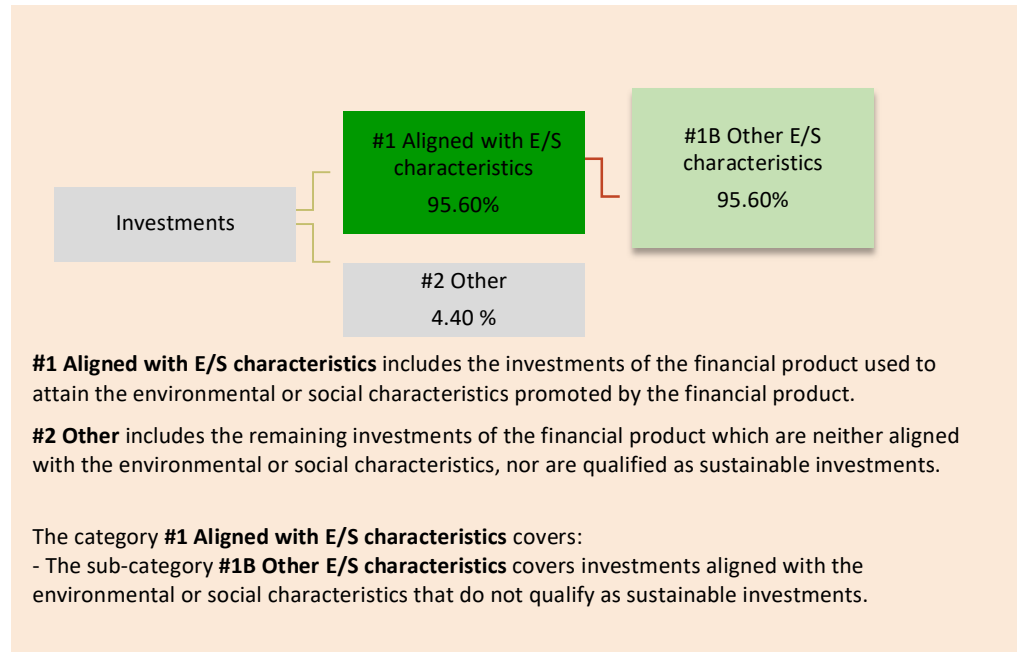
Investments

#1 Aligned with E/S characteristics
95.60%

#1B Other E/S characteristics
95.60%

#2 Other
4.40 %

**#1 Aligned with E/S characteristics** includes the investments of the financial product used to attain the environmental or social characteristics promoted by the financial product.

**#2 Other** includes the remaining investments of the financial product which are neither aligned with the environmental or social characteristics, nor are qualified as sustainable investments.

The category **#1 Aligned with E/S characteristics** covers:
- The sub-category **#1B Other E/S characteristics** covers investments aligned with the environmental or social characteristics that do not qualify as sustainable investments.